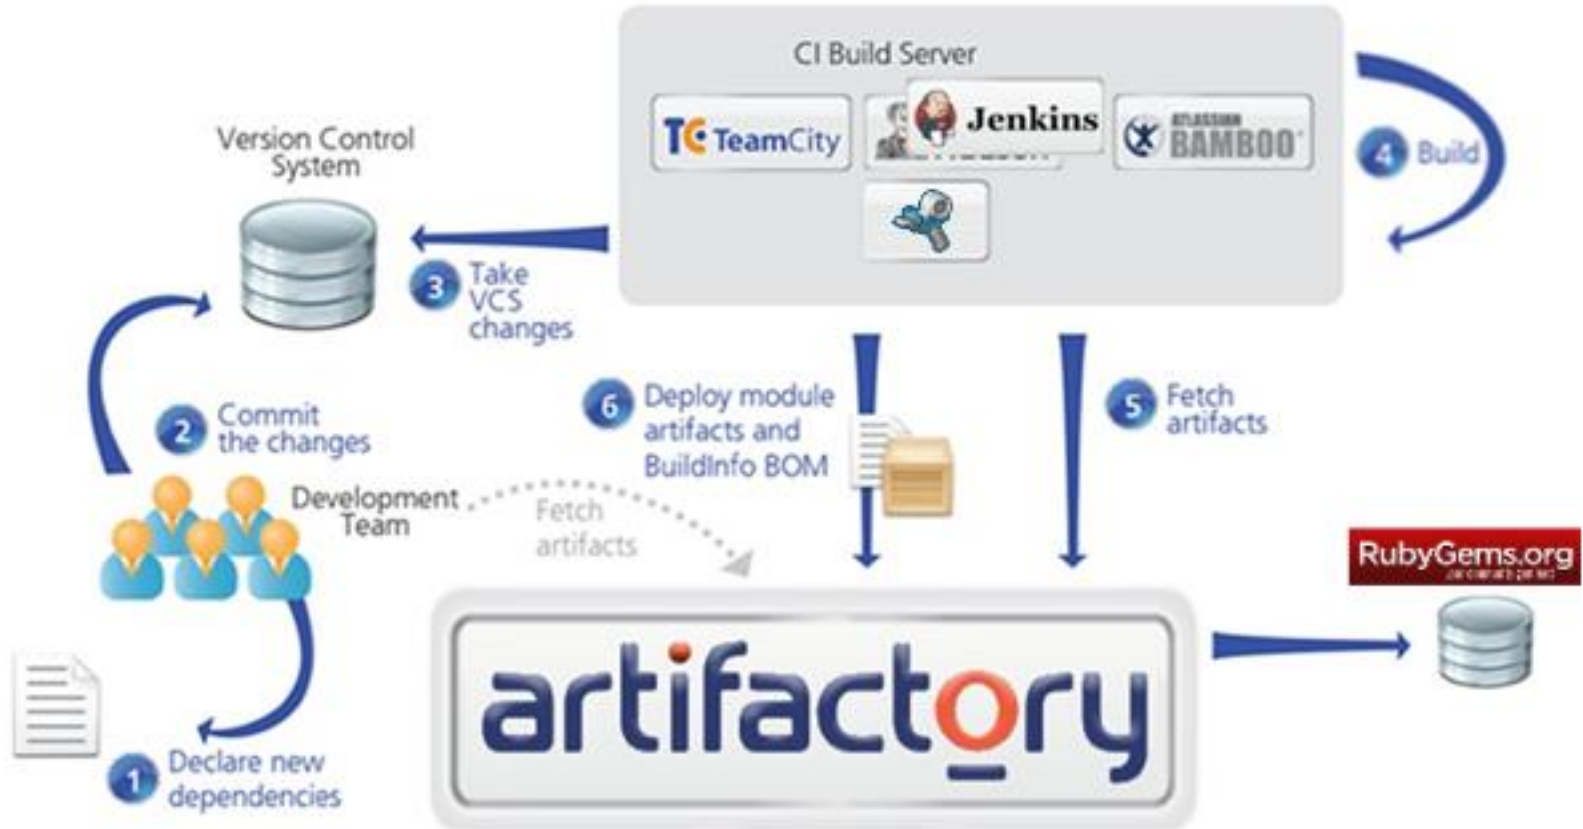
CI Build Server

TC TeamCity

Jenkins

ATLASSIAN BAMBOO

4 Build

Version Control System

3 Take VCS changes

2 Commit the changes

Development Team

Fetch artifacts

6 Deploy module artifacts and BuildInfo BOM

5 Fetch artifacts

RubyGems.org

1 Declare new dependencies

artifactory